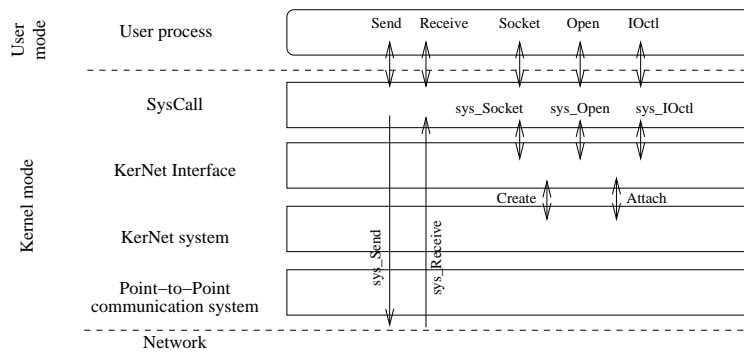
User mode

User process

Send Receive Socket Open IOctl

Kernel mode

SysCall

sys_Socket sys_Open sys_IOctl

KerNet Interface

Create Attach

KerNet system

sys_Send

sys_Receive

Point−to−Point communication system

Network